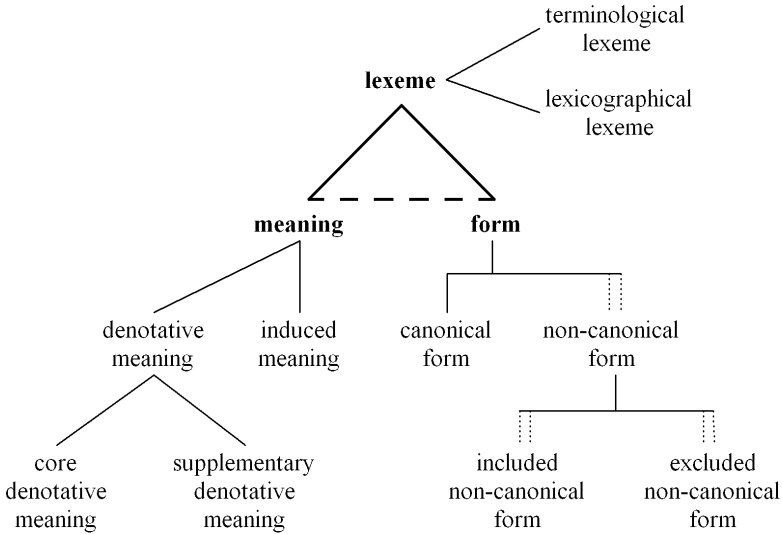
terminological lexeme

lexeme

lexicographical lexeme

meaning

form

denotative meaning

induced meaning

canonical form

non-canonical form

core denotative meaning

supplementary denotative meaning

included non-canonical form

excluded non-canonical form